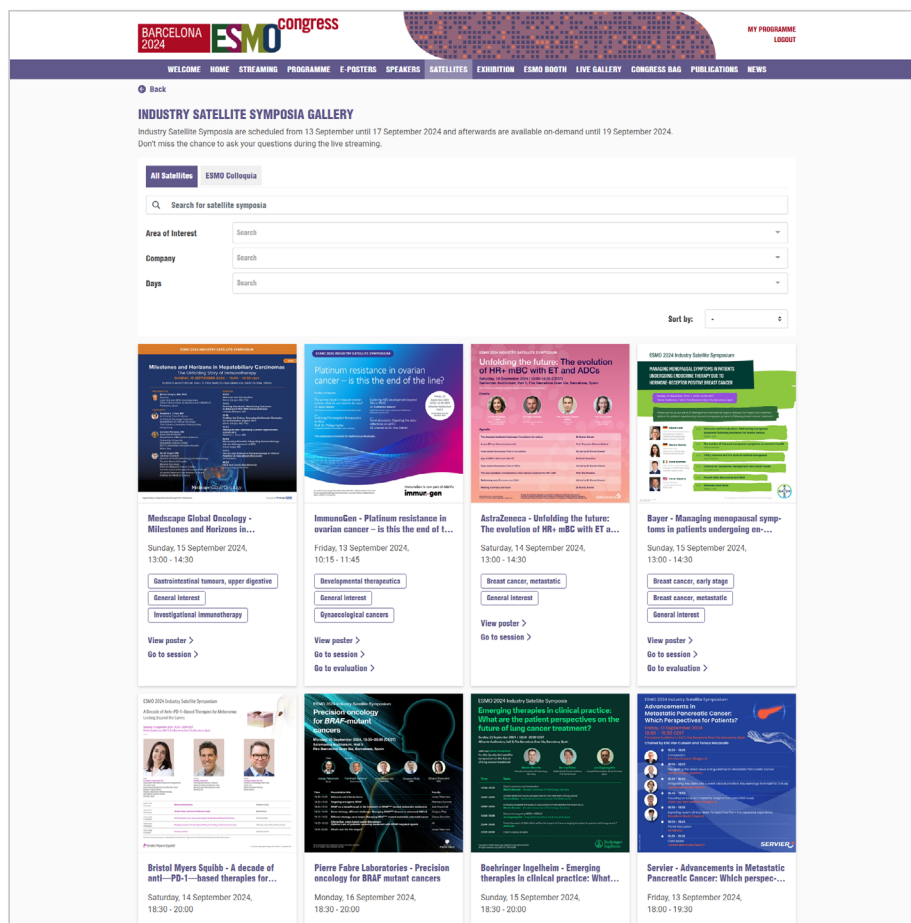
BARCELONA 2024 ESMO congress

MY PROGRAMME
LOGOUT

WELCOME HOME STREAMING PROGRAMME E-POSTERS SPEAKERS SATELLITES EXHIBITION ESMO BOOTH LIVE GALLERY CONGRESS BAG PUBLICATIONS NEWS

Back

INDUSTRY SATELLITE SYMPOSIA GALLERY

Industry Satellite Symposia are scheduled from 13 September until 17 September 2024 and afterwards are available on-demand until 19 September 2024. Don't miss the chance to ask your questions during the live streaming.

All Satellites ESMO Colloquia

Search for satellite symposia

Area of Interest Search

Company Search

Days Search

Sort by: -

Milestones and Horizons in Hepatobiliary Carcinomas

Platinum resistance in ovarian cancer – is this the end of the line?

Unfolding the future: The evolution of HR+ mBC with ET and ADCs

ESMO 2024 Industry Satellite Symposium

Medscape Global Oncology - Milestones and Horizons in...
Sunday, 15 September 2024, 13:00 - 14:30
Gastrointestinal tumours, upper digestive
General interest
Investigational immunotherapy
View poster >
Go to session >

ImmunoGen - Platinum resistance in ovarian cancer – is this the end of t...
Friday, 13 September 2024, 10:15 - 11:45
Developmental therapeutics
General interest
Gynaecological cancers
View poster >
Go to session >
Go to evaluation >

AstraZeneca - Unfolding the future: The evolution of HR+ mBC with ET a...
Saturday, 14 September 2024, 13:00 - 14:30
Breast cancer, metastatic
General interest
View poster >
Go to session >

Bayer - Managing menopausal symptoms in patients undergoing en-...
Sunday, 15 September 2024, 13:00 - 14:30
Breast cancer, early stage
Breast cancer, metastatic
General interest
View poster >
Go to session >
Go to evaluation >

ESMO 2024 Industry Satellite Symposium

Precision oncology for BRAF-mutant cancers

Emerging therapies in clinical practice: What are the patient perspectives on the future of lung cancer treatment?

Advancements in Metastatic Pancreatic Cancer: Which Perspectives for Patients?

SERVIER

Bristol Myers Squibb - A decade of anti—PD-1—based therapies for...
Saturday, 14 September 2024, 18:30 - 20:00

Pierre Fabre Laboratories - Precision oncology for BRAF mutant cancers
Monday, 16 September 2024, 18:30 - 20:00

Boehringer Ingelheim - Emerging therapies in clinical practice: What...
Sunday, 15 September 2024, 18:30 - 20:00

Servier - Advancements in Metastatic Pancreatic Cancer: Which perspec-...
Friday, 13 September 2024, 18:00 - 19:30